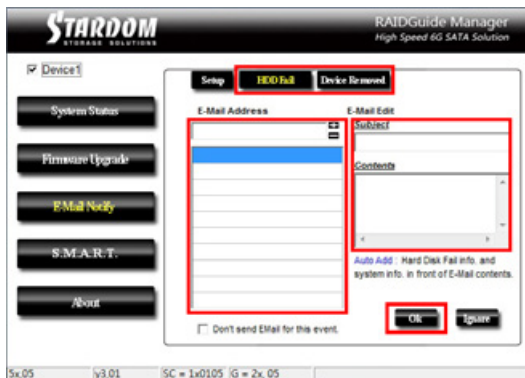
STARDOM
STORAGE SOLUTIONS

RAIDGuide Manager
High Speed 6G SATA Solution

Device1

System Status

Firmware Upgrade

E-Mail Notify

S.M.A.R.T.

About

Setup
HDD Fail
Device Removed

E-Mail Address

E-Mail Edit
Subject
Contents

Auto Add : Hard Disk Fail info. and system info. in front of E-Mail contents.

Don't send EMail for this event.

Ok
Ignore

5x.05 | v3.01 | SC = 1x0105 | G = 2x. 05